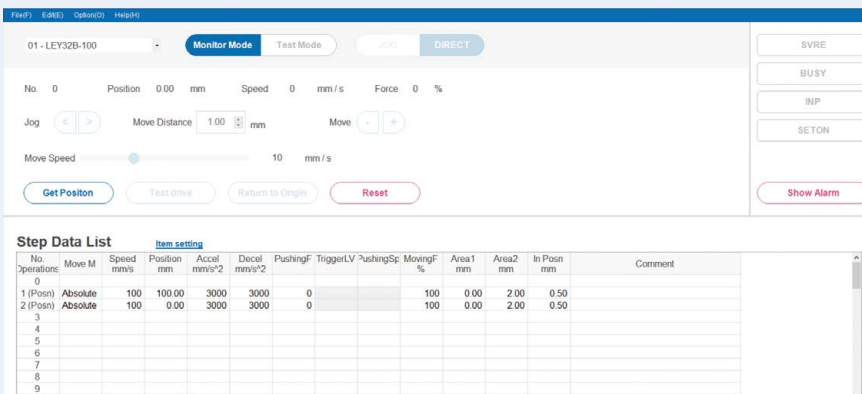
File(F) Edit(E) Option(O) Help(H)

01 - LEY32B-100

Monitor Mode Test Mode

JOG DIRECT

SVRE

BUSY

INP

SETON

No. 0 Position 0.00 mm Speed 0 mm / s Force 0 %

Jog < > Move Distance 1.00 mm Move - +

Move Speed 10 mm / s

Get Positon Test drive Return to Origin Reset

Show Alarm

Step Data List Item setting

| No. Operations | Move M | Speed mm/s | Position mm | Accel mm/s^2 | Decel mm/s^2 | PushingF | TriggerLV | PushingSp | MovingF % | Area1 mm | Area2 mm | In Posn mm | Comment |
|---|---|---|---|---|---|---|---|---|---|---|---|---|---|
| 0 | | | | | | | | | | | | | |
| 1 (Posn) | Absolute | 100 | 100.00 | 3000 | 3000 | 0 | | | 100 | 0.00 | 2.00 | 0.50 | |
| 2 (Posn) | Absolute | 100 | 0.00 | 3000 | 3000 | 0 | | | 100 | 0.00 | 2.00 | 0.50 | |
| 3 | | | | | | | | | | | | | |
| 4 | | | | | | | | | | | | | |
| 5 | | | | | | | | | | | | | |
| 6 | | | | | | | | | | | | | |
| 7 | | | | | | | | | | | | | |
| 8 | | | | | | | | | | | | | |
| 9 | | | | | | | | | | | | | |